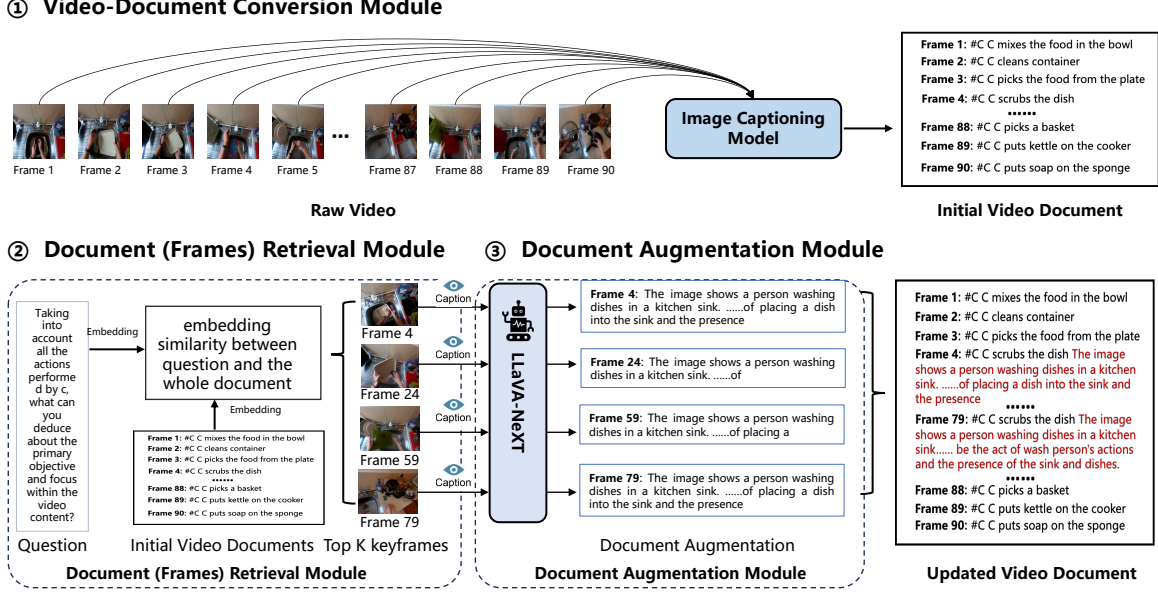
① Video-Document Conversion Module

Frame 1 Frame 2 Frame 3 Frame 4 Frame 5 ... Frame 87 Frame 88 Frame 89 Frame 90

Raw Video

Image Captioning Model

Frame 1: #C C mixes the food in the bowl
Frame 2: #C C cleans container
Frame 3: #C C picks the food from the plate
Frame 4: #C C scrubs the dish
••••••
Frame 88: #C C picks a basket
Frame 89: #C C puts kettle on the cooker
Frame 90: #C C puts soap on the sponge

Initial Video Document

② Document (Frames) Retrieval Module

③ Document Augmentation Module

Taking into account all the actions performe d by c, what can you deduce about the primary objective and focus within the video content?

Embedding

embedding similarity between question and the whole document

Embedding

Frame 1: #C C mixes the food in the bowl
Frame 2: #C C cleans container
Frame 3: #C C picks the food from the plate
Frame 4: #C C scrubs the dish
••••••
Frame 88: #C C picks a basket
Frame 89: #C C puts kettle on the cooker
Frame 90: #C C puts soap on the sponge

Question Initial Video Documents Top K keyframes

Frame 4 Frame 24 Frame 59 Frame 79

Caption Caption Caption Caption

LLaVA-NeXT

Frame 4: The image shows a person washing dishes in a kitchen sink. ......of placing a dish into the sink and the presence

Frame 24: The image shows a person washing dishes in a kitchen sink. ......of

Frame 59: The image shows a person washing dishes in a kitchen sink. ......of placing a

Frame 79: The image shows a person washing dishes in a kitchen sink. ......of placing a dish into the sink and the presence

Document Augmentation

Document (Frames) Retrieval Module

Document Augmentation Module

Frame 1: #C C mixes the food in the bowl
Frame 2: #C C cleans container
Frame 3: #C C picks the food from the plate
Frame 4: #C C scrubs the dish The image shows a person washing dishes in a kitchen sink. ......of placing a dish into the sink and the presence
••••••
Frame 79: #C C scrubs the dish The image shows a person washing dishes in a kitchen sink...... be the act of wash person's actions and the presence of the sink and dishes.
••••••
Frame 88: #C C picks a basket
Frame 89: #C C puts kettle on the cooker
Frame 90: #C C puts soap on the sponge

Updated Video Document